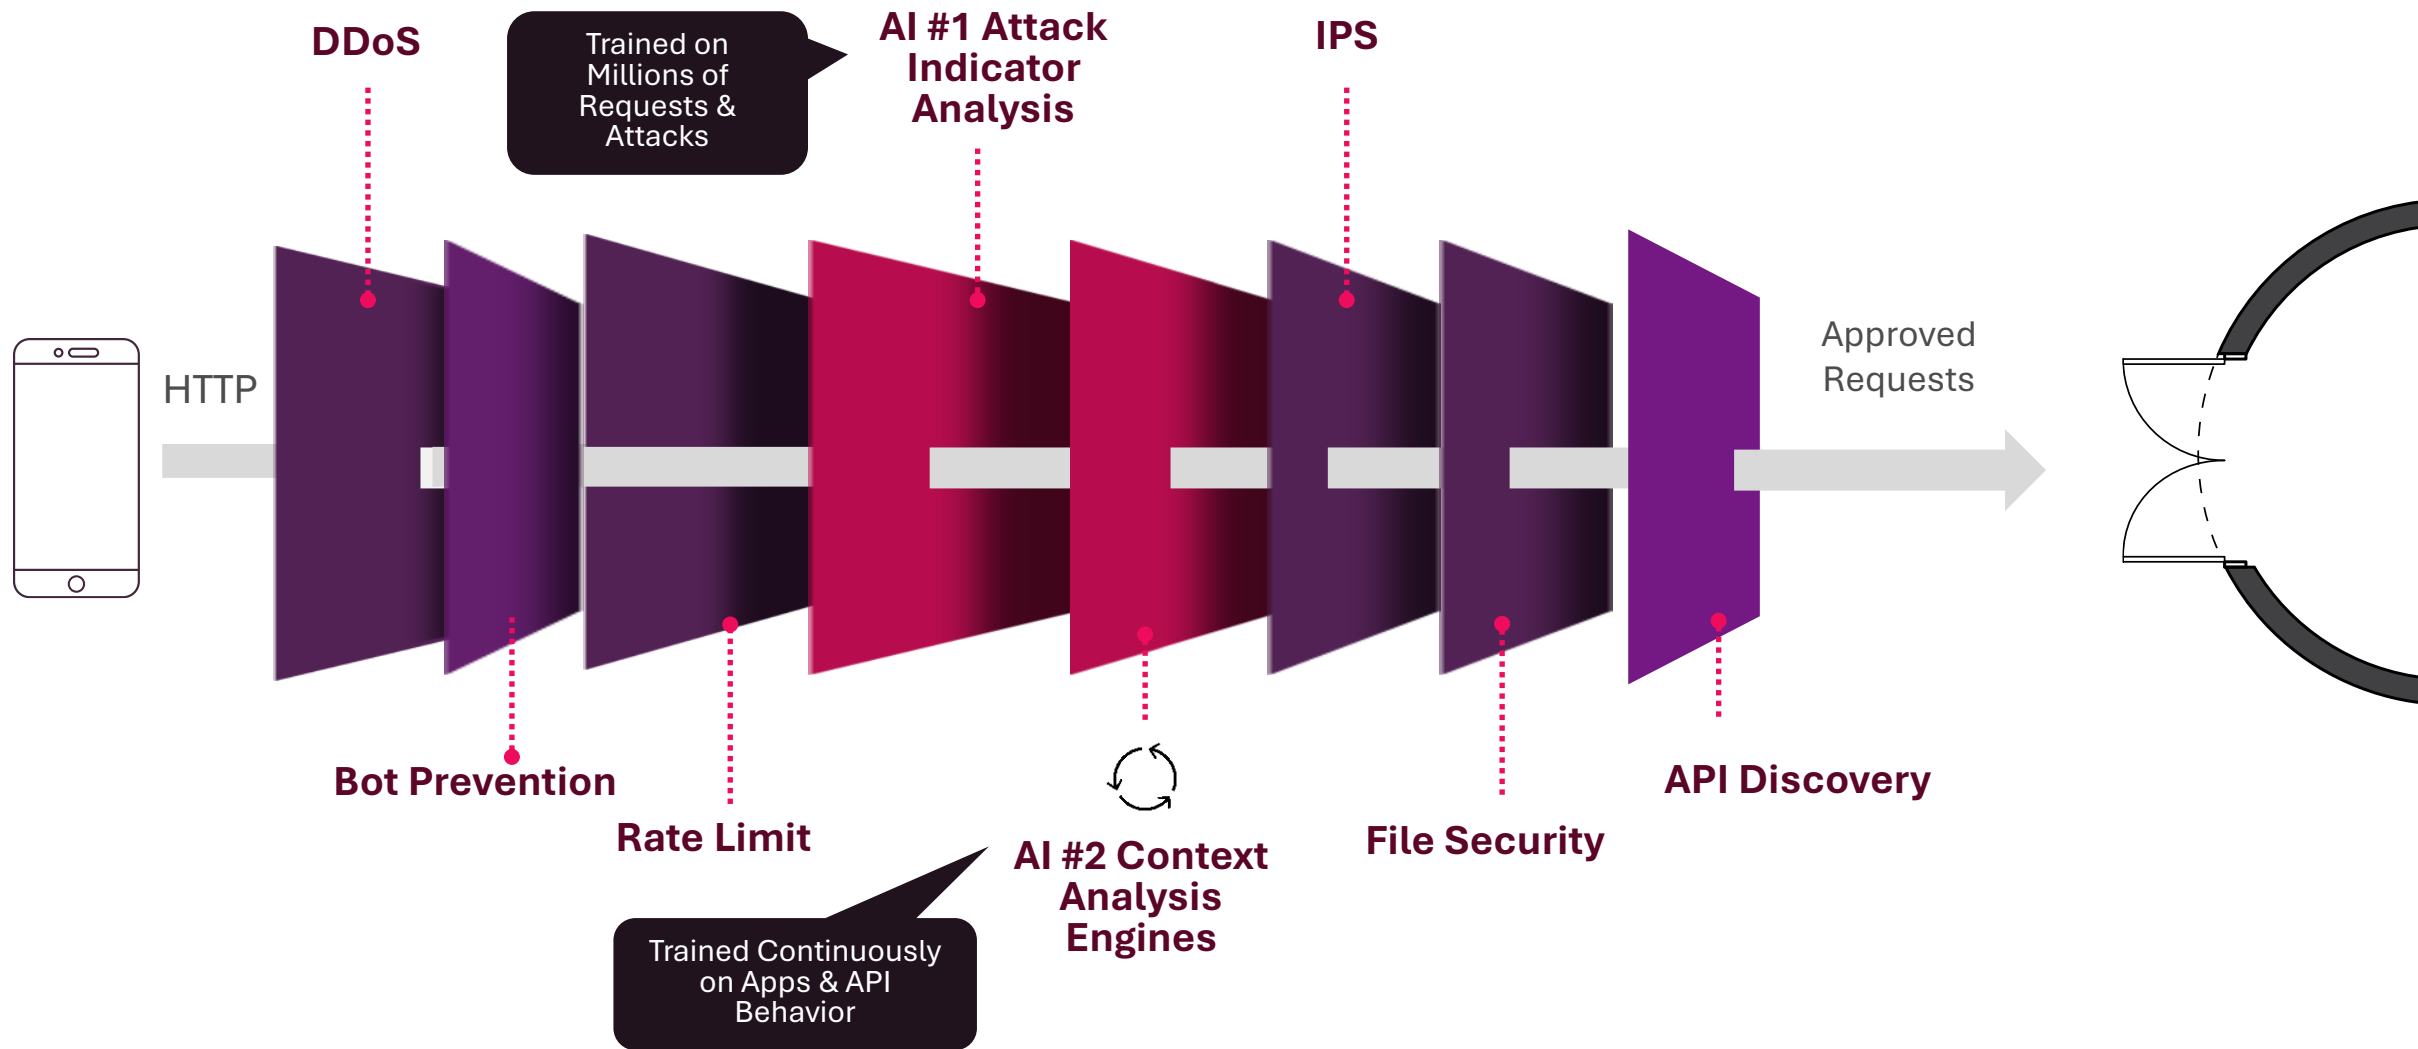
DDoS

Trained on Millions of Requests & Attacks

AI #1 Attack Indicator Analysis

IPS

HTTP

Approved Requests

Bot Prevention

Rate Limit

AI #2 Context Analysis Engines

File Security

API Discovery

Trained Continuously on Apps & API Behavior